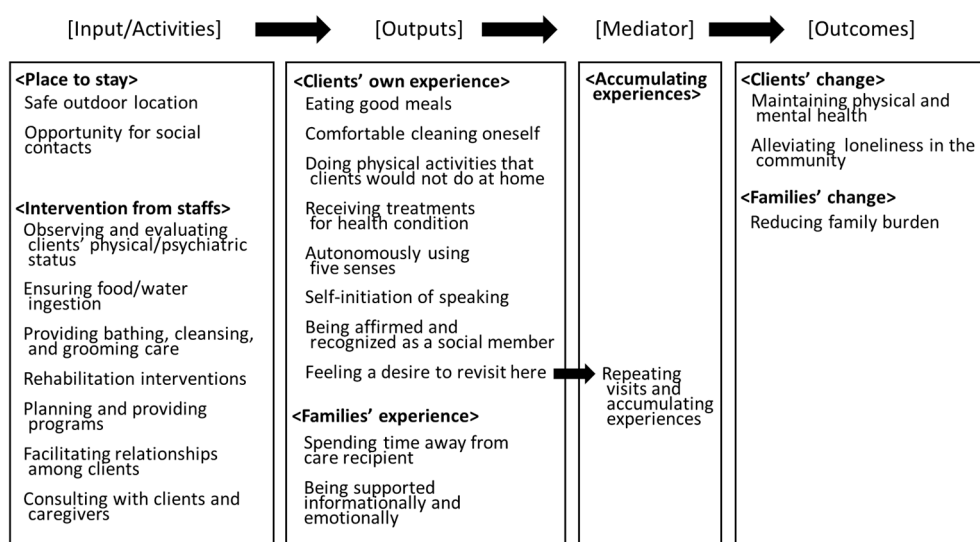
[Input/Activities] [Outputs] [Mediator] [Outcomes]

<Place to stay>
Safe outdoor location
Opportunity for social contacts

<Intervention from staffs>
Observing and evaluating clients' physical/psychiatric status
Ensuring food/water ingestion
Providing bathing, cleansing, and grooming care
Rehabilitation interventions
Planning and providing programs
Facilitating relationships among clients
Consulting with clients and caregivers

<Clients' own experience>
Eating good meals
Comfortable cleaning oneself
Doing physical activities that clients would not do at home
Receiving treatments for health condition
Autonomously using five senses
Self-initiation of speaking
Being affirmed and recognized as a social member
Feeling a desire to revisit here

<Families' experience>
Spending time away from care recipient
Being supported informationally and emotionally

<Accumulating experiences>
Repeating visits and accumulating experiences

<Clients' change>
Maintaining physical and mental health
Alleviating loneliness in the community

<Families' change>
Reducing family burden